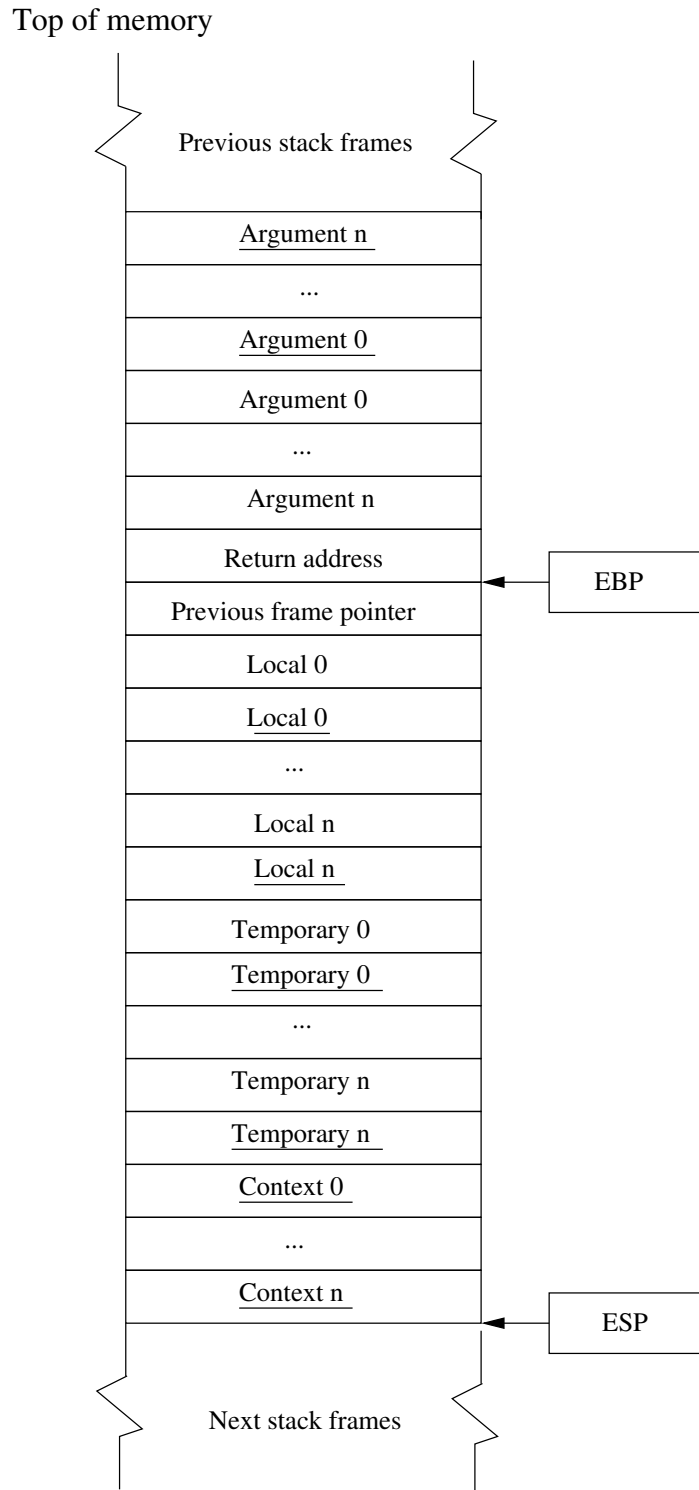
Top of memory

Previous stack frames

Argument n

...

Argument 0

Argument 0

...

Argument n

Return address

EBP

Previous frame pointer

Local 0

Local 0

...

Local n

Local n

Temporary 0

Temporary 0

...

Temporary n

Temporary n

Context 0

...

Context n

ESP

Next stack frames